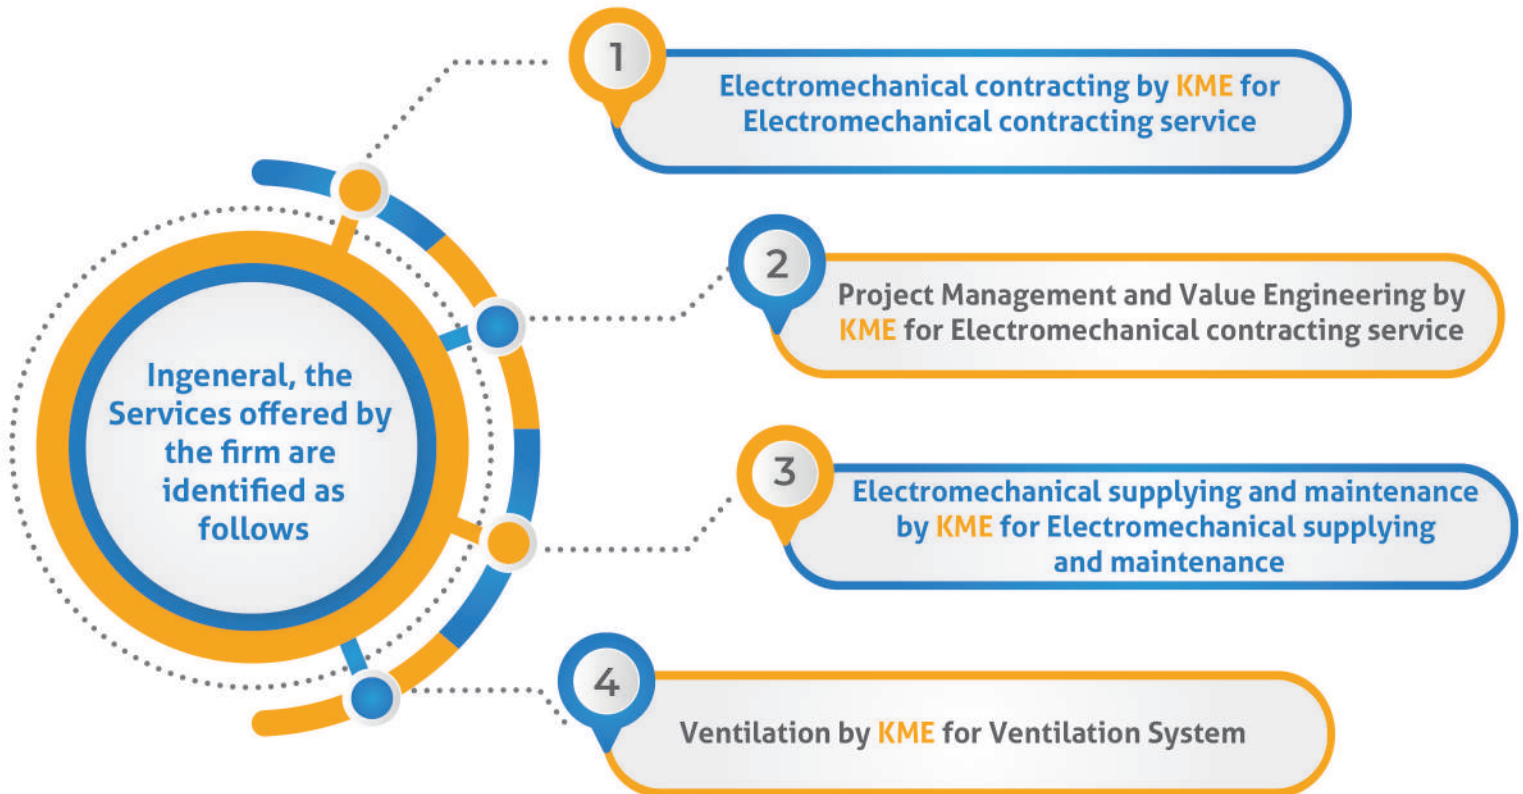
Ingeneral, the Services offered by the firm are identified as follows

1

Electromechanical contracting by KME for Electromechanical contracting service

2

Project Management and Value Engineering by KME for Electromechanical contracting service

3

Electromechanical supplying and maintenance by KME for Electromechanical supplying and maintenance

4

Ventilation by KME for Ventilation System